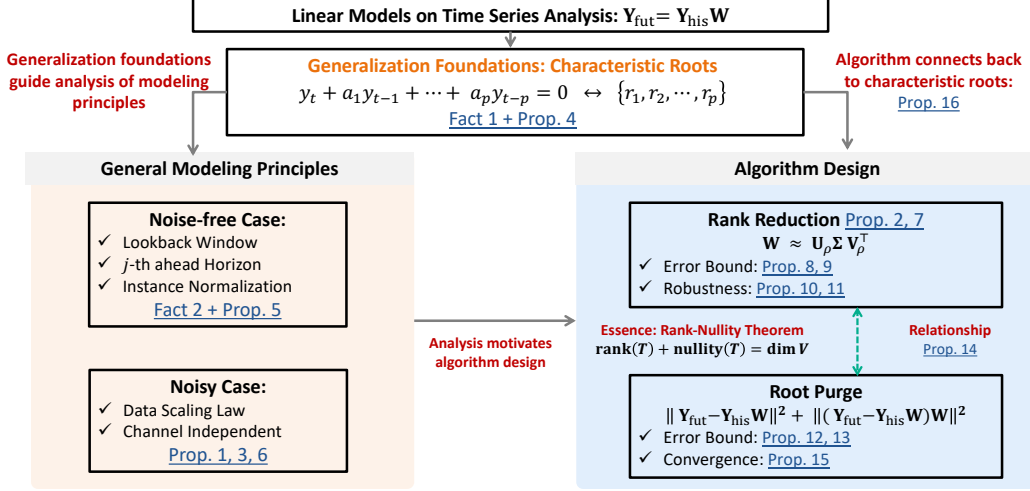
Linear Models on Time Series Analysis: $\mathbf{Y}_{\text{fut}} = \mathbf{Y}_{\text{his}}\mathbf{W}$

Generalization foundations guide analysis of modeling principles

Generalization Foundations: Characteristic Roots

$y_t + a_1 y_{t-1} + \cdots + a_p y_{t-p} = 0 \leftrightarrow \{r_1, r_2, \cdots, r_p\}$

Fact 1 + Prop. 4

Algorithm connects back to characteristic roots:

Prop. 16

General Modeling Principles

Noise-free Case:

✓ Lookback Window

✓ $j$-th ahead Horizon

✓ Instance Normalization

Fact 2 + Prop. 5

Noisy Case:

✓ Data Scaling Law

✓ Channel Independent

Prop. 1, 3, 6

Analysis motivates algorithm design

Algorithm Design

Rank Reduction Prop. 2, 7

$\mathbf{W} \approx \mathbf{U}_\rho \mathbf{\Sigma} \mathbf{V}_\rho^{\mathrm{T}}$

✓ Error Bound: Prop. 8, 9

✓ Robustness: Prop. 10, 11

Essence: Rank-Nullity Theorem

$\mathbf{rank}(T) + \mathbf{nullity}(T) = \mathbf{dim}\, V$

Relationship

Prop. 14

Root Purge

$\|\mathbf{Y}_{\text{fut}} - \mathbf{Y}_{\text{his}}\mathbf{W}\|^2 + \|(\mathbf{Y}_{\text{fut}} - \mathbf{Y}_{\text{his}}\mathbf{W})\mathbf{W}\|^2$

✓ Error Bound: Prop. 12, 13

✓ Convergence: Prop. 15